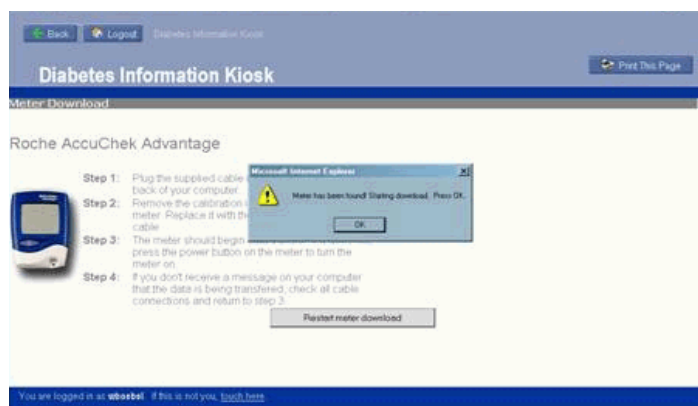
Back Logout Diabetes Information Kiosk

Diabetes Information Kiosk

Print This Page

Meter Download

Roche AccuChek Advantage

Step 1: Plug the supplied cable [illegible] back of your computer.

Step 2: Remove the calibration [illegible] meter. Replace it with th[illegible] cable

Step 3: The meter should begin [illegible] press the power button on the meter to turn the meter on.

Step 4: If you don't receive a message on your computer that the data is being transfered, check all cable connections and return to step 3.

Restart meter download

Microsoft Internet Explorer

Meter has been found! Starting download. Press OK.

OK

You are logged in as wbosbsl. If this is not you, touch here